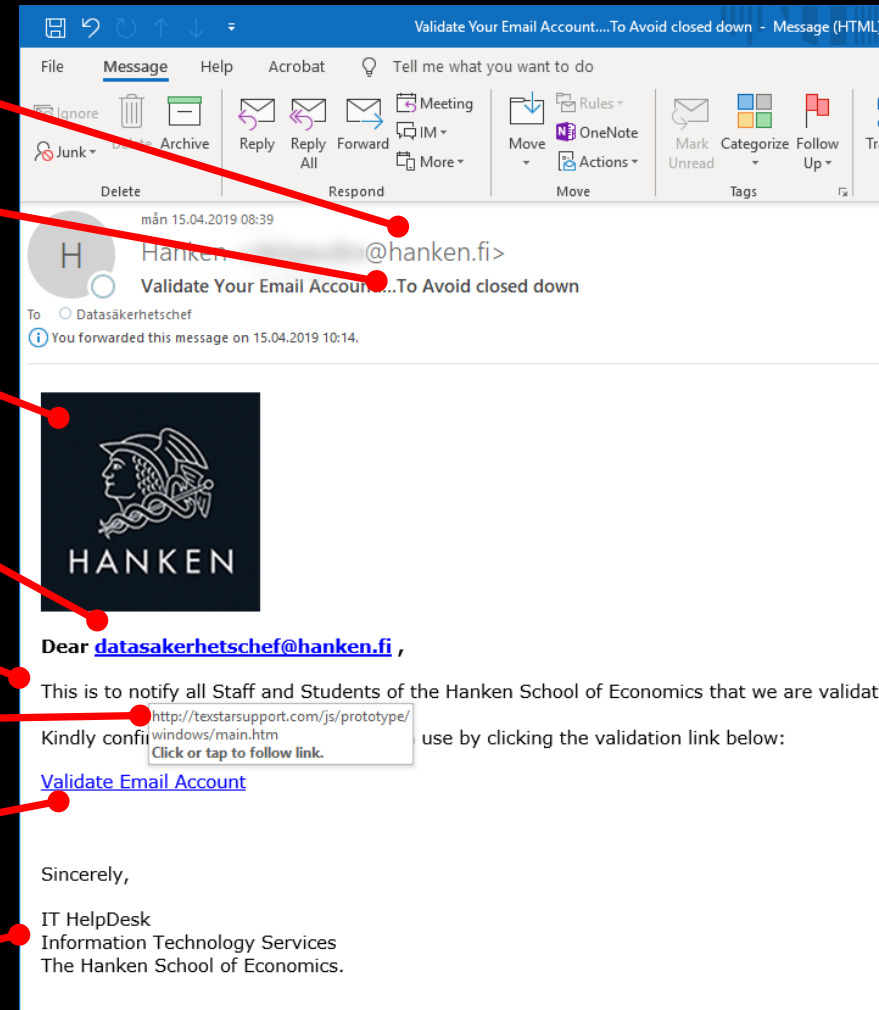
Validate Your Email Account....To Avoid closed down - Message (HTML)

File Message Help Acrobat Tell me what you want to do

Ignore
Junk
Delete Archive
Delete

Reply Reply All Forward
Meeting
IM
More
Respond

Move
Rules
OneNote
Actions
Move

Mark Unread Categorize Follow Up
Tags

Tr

mån 15.04.2019 08:39

H

Hanken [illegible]@hanken.fi>

Validate Your Email Account...To Avoid closed down

To Datasäkerhetschef

You forwarded this message on 15.04.2019 10:14.

HANKEN

Dear datasakerhetschef@hanken.fi ,

This is to notify all Staff and Students of the Hanken School of Economics that we are validat

Kindly confi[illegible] use by clicking the validation link below:

http://texstarsupport.com/js/prototype/windows/main.htm
Click or tap to follow link.

Validate Email Account

Sincerely,

IT HelpDesk
Information Technology Services
The Hanken School of Economics.